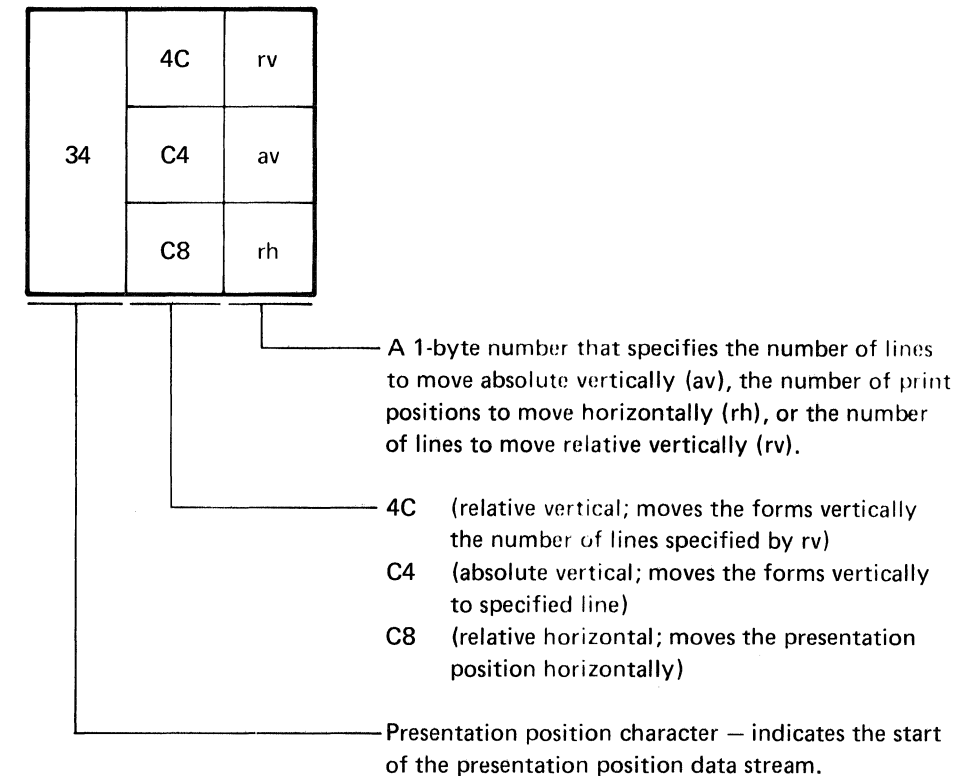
| 34 | 4C | rv |
|---|---|---|
| | C4 | av |
| | C8 | rh |

A 1-byte number that specifies the number of lines to move absolute vertically (av), the number of print positions to move horizontally (rh), or the number of lines to move relative vertically (rv).

4C (relative vertical; moves the forms vertically the number of lines specified by rv)
C4 (absolute vertical; moves the forms vertically to specified line)
C8 (relative horizontal; moves the presentation position horizontally)

Presentation position character – indicates the start of the presentation position data stream.